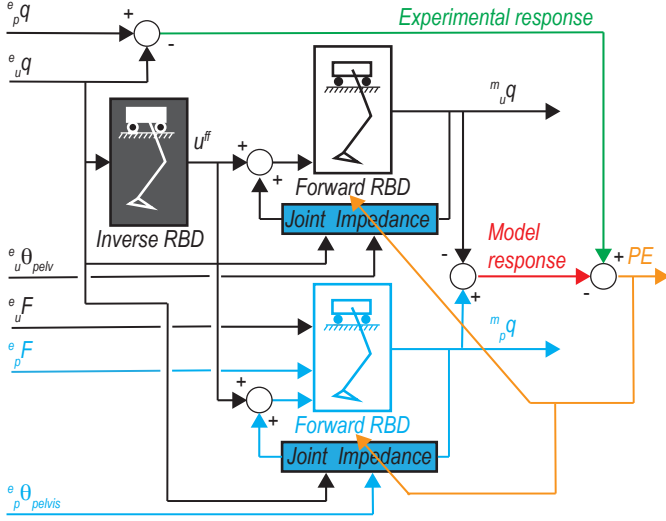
${}^{e}_{p}q$

+

-

Experimental response

${}^{e}_{u}q$

${}^{m}_{u}q$

$u^{ff}$

+

+

Forward RBD

Joint Impedance

Inverse RBD

Model response

-

+

+

-

PE

${}^{e}_{u}\theta_{pelv}$

${}^{e}_{u}F$

${}^{e}_{p}F$

${}^{m}_{p}q$

+

+

Forward RBD

Joint Impedance

${}^{e}_{p}\theta_{pelvis}$